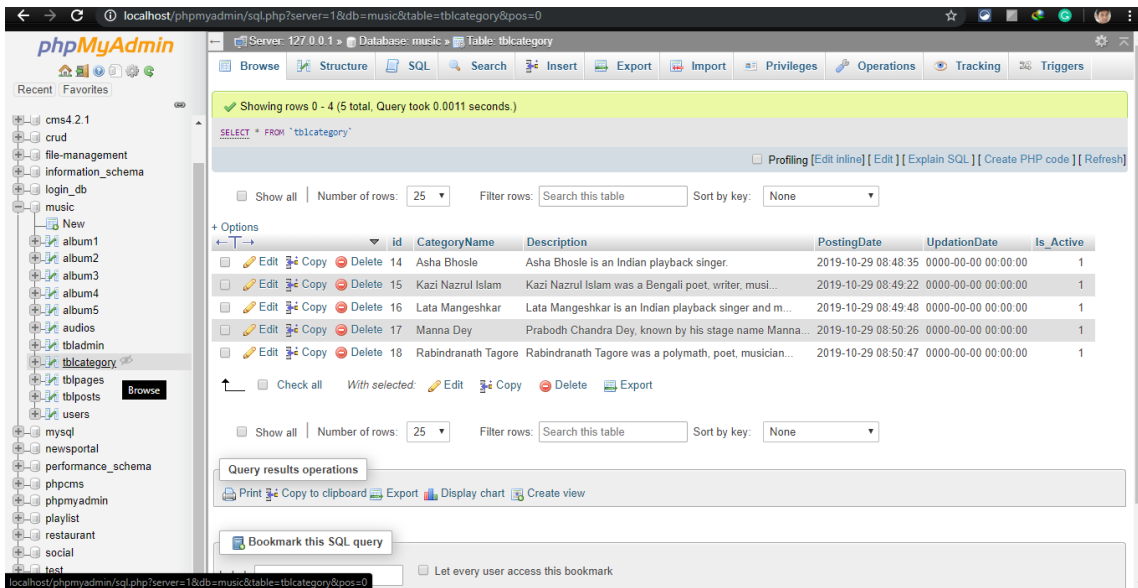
localhost/phpmyadmin/sql.php?server=1&db=music&table=tblcategory&pos=0

phpMyAdmin

Recent Favorites

cms4.2.1
crud
file-management
information_schema
login_db
music
New
album1
album2
album3
album4
album5
audios
tbladmin
tblcategory
tblpages
tblposts
users
mysql
newsportal
performance_schema
phpcms
phpmyadmin
playlist
restaurant
social
test

Browse

Server: 127.0.0.1 » Database: music » Table: tblcategory

Browse Structure SQL Search Insert Export Import Privileges Operations Tracking Triggers

Showing rows 0 - 4 (5 total, Query took 0.0011 seconds.)

SELECT * FROM `tblcategory`

Profiling [Edit inline] [ Edit ] [ Explain SQL ] [ Create PHP code ] [ Refresh]

Show all | Number of rows: 25 Filter rows: Search this table Sort by key: None

+ Options

| | | id | CategoryName | Description | PostingDate | UpdationDate | Is_Active |
|---|---|---|---|---|---|---|---|
| | Edit Copy Delete | 14 | Asha Bhosle | Asha Bhosle is an Indian playback singer. | 2019-10-29 08:48:35 | 0000-00-00 00:00:00 | 1 |
| | Edit Copy Delete | 15 | Kazi Nazrul Islam | Kazi Nazrul Islam was a Bengali poet, writer, musi... | 2019-10-29 08:49:22 | 0000-00-00 00:00:00 | 1 |
| | Edit Copy Delete | 16 | Lata Mangeshkar | Lata Mangeshkar is an Indian playback singer and m... | 2019-10-29 08:49:48 | 0000-00-00 00:00:00 | 1 |
| | Edit Copy Delete | 17 | Manna Dey | Prabodh Chandra Dey, known by his stage name Manna... | 2019-10-29 08:50:26 | 0000-00-00 00:00:00 | 1 |
| | Edit Copy Delete | 18 | Rabindranath Tagore | Rabindranath Tagore was a polymath, poet, musician... | 2019-10-29 08:50:47 | 0000-00-00 00:00:00 | 1 |

Check all With selected: Edit Copy Delete Export

Show all | Number of rows: 25 Filter rows: Search this table Sort by key: None

Query results operations

Print Copy to clipboard Export Display chart Create view

Bookmark this SQL query

Let every user access this bookmark

localhost/phpmyadmin/sql.php?server=1&db=music&table=tblcategory&pos=0